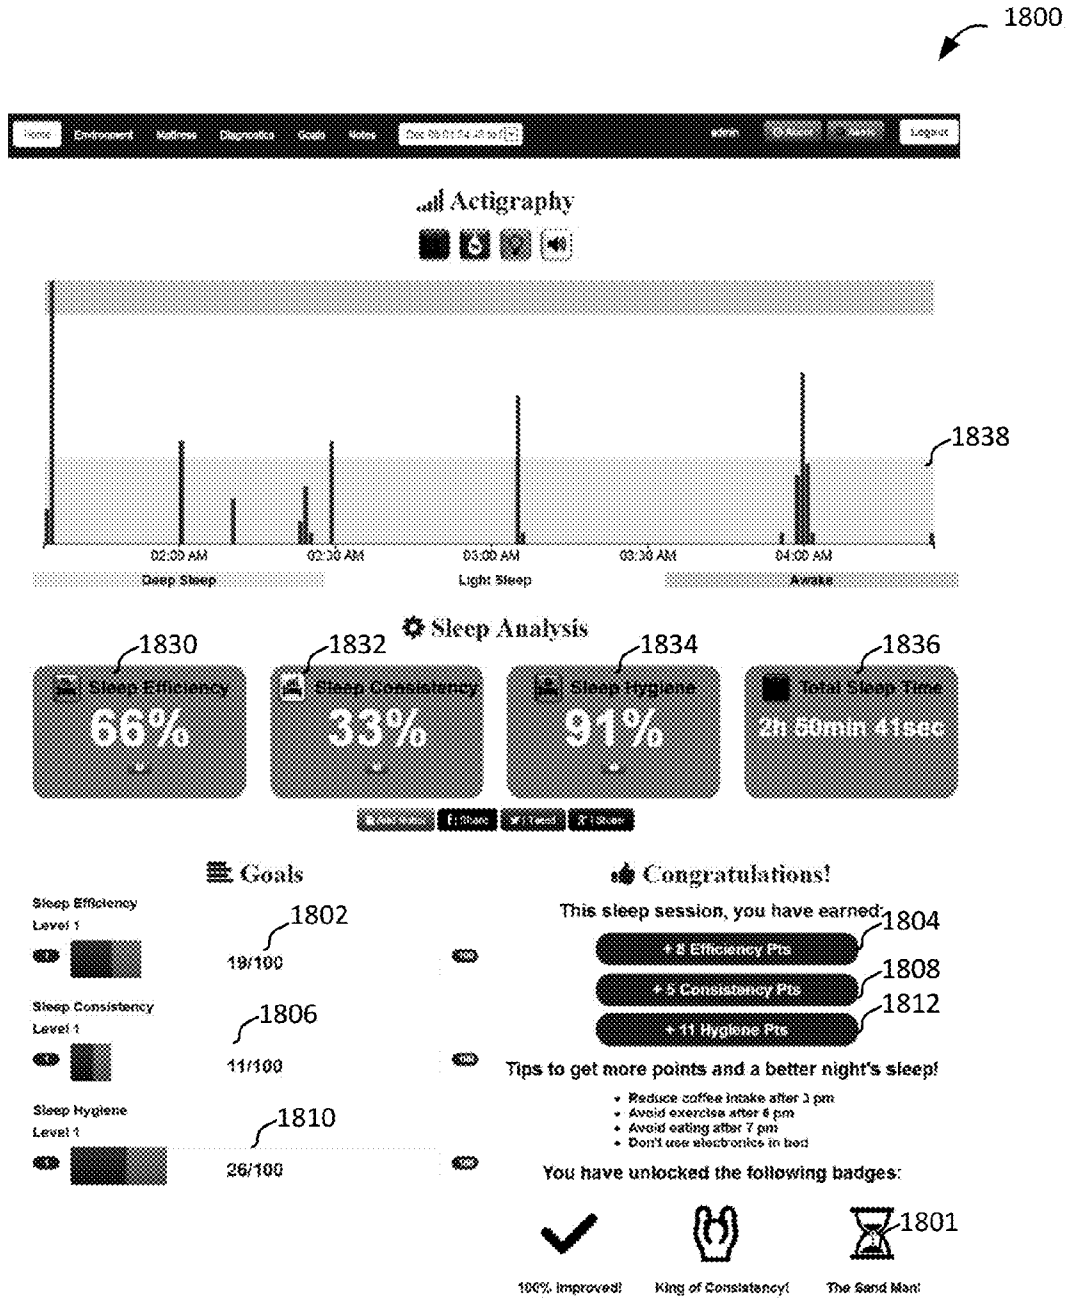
1800

Home Environment Mattress Diagnostics Goals Notes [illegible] admin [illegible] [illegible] Logout

Actigraphy

1838

02:00 AM 02:30 AM 03:00 AM 03:30 AM 04:00 AM

Deep Sleep Light Sleep Awake

Sleep Analysis

1830 1832 1834 1836

Sleep Efficiency 66%

Sleep Consistency 33%

Sleep Hygiene 91%

Total Sleep Time 2h 50min 41sec

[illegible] Share Tweet Share

Goals

Sleep Efficiency
Level 1
1802
19/100

Sleep Consistency
Level 1
1806
11/100

Sleep Hygiene
Level 1
1810
26/100

Congratulations!

This sleep session, you have earned: 1804

+ 8 Efficiency Pts
1808
+ 5 Consistency Pts
1812
+ 11 Hygiene Pts

Tips to get more points and a better night's sleep!

• Reduce coffee intake after 3 pm
• Avoid exercise after 6 pm
• Avoid eating after 7 pm
• Don't use electronics in bed

You have unlocked the following badges:

1801

100% Improved! King of Consistency! The Sand Man!